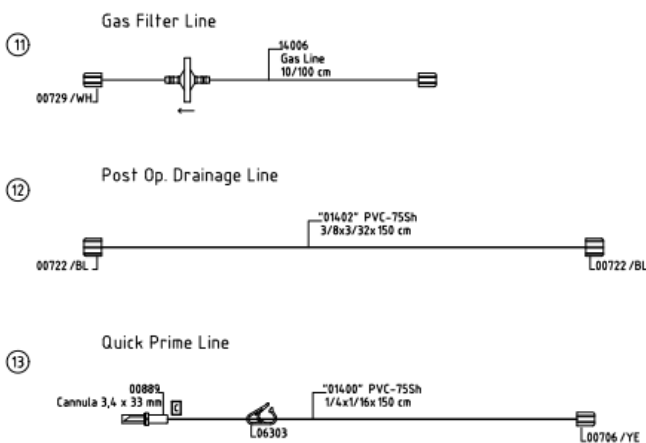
11 Gas Filter Line

14006
Gas Line
10/100 cm

00729 /WH

←

12 Post Op. Drainage Line

"01402" PVC-75Sh
3/8x3/32x 150 cm

00722 /BL

00722 /BL

13 Quick Prime Line

00889
Cannula 3,4 x 33 mm C

"01400" PVC-75Sh
1/4x1/16x 150 cm

06303

00706 /YE